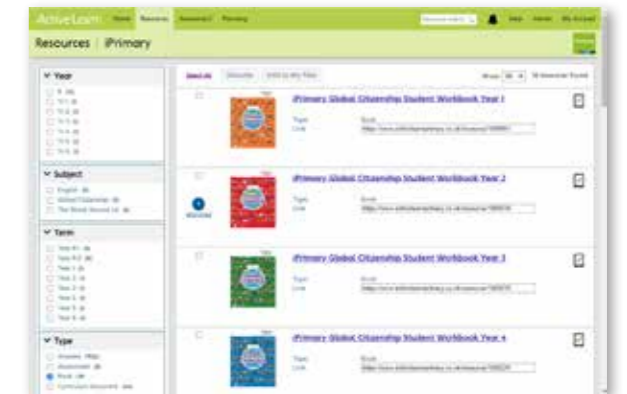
ActiveLearn Home Resources Assessment Planning

Help Admin My Account

Resources | iPrimary

Year

Subject

Term

Type

Select all

iPrimary Global Citizenship Student Workbook Year 1

Type Book
Link

iPrimary Global Citizenship Student Workbook Year 2

Type Book
Link

iPrimary Global Citizenship Student Workbook Year 3

Type Book
Link

iPrimary Global Citizenship Student Workbook Year 4

Type Book
Link

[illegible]